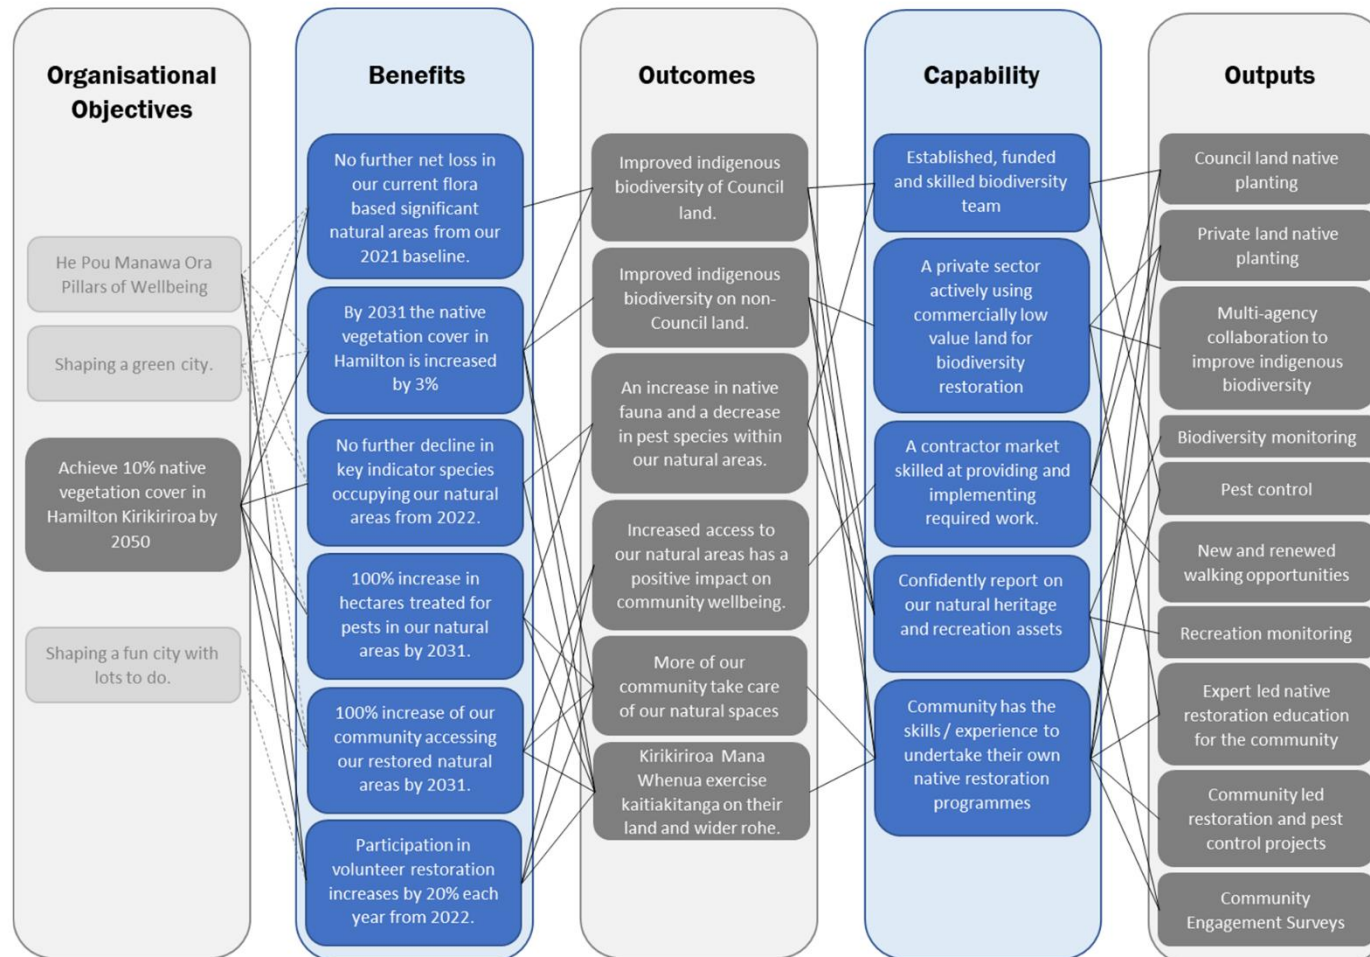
Organisational Objectives

He Pou Manawa Ora Pillars of Wellbeing

Shaping a green city.

Achieve 10% native vegetation cover in Hamilton Kirikiriroa by 2050

Shaping a fun city with lots to do.

Benefits

No further net loss in our current flora based significant natural areas from our 2021 baseline.

By 2031 the native vegetation cover in Hamilton is increased by 3%

No further decline in key indicator species occupying our natural areas from 2022.

100% increase in hectares treated for pests in our natural areas by 2031.

100% increase of our community accessing our restored natural areas by 2031.

Participation in volunteer restoration increases by 20% each year from 2022.

Outcomes

Improved indigenous biodiversity of Council land.

Improved indigenous biodiversity on non-Council land.

An increase in native fauna and a decrease in pest species within our natural areas.

Increased access to our natural areas has a positive impact on community wellbeing.

More of our community take care of our natural spaces

Kirikiriroa Mana Whenua exercise kaitiakitanga on their land and wider rohe.

Capability

Established, funded and skilled biodiversity team

A private sector actively using commercially low value land for biodiversity restoration

A contractor market skilled at providing and implementing required work.

Confidently report on our natural heritage and recreation assets

Community has the skills / experience to undertake their own native restoration programmes

Outputs

Council land native planting

Private land native planting

Multi-agency collaboration to improve indigenous biodiversity

Biodiversity monitoring

Pest control

New and renewed walking opportunities

Recreation monitoring

Expert led native restoration education for the community

Community led restoration and pest control projects

Community Engagement Surveys